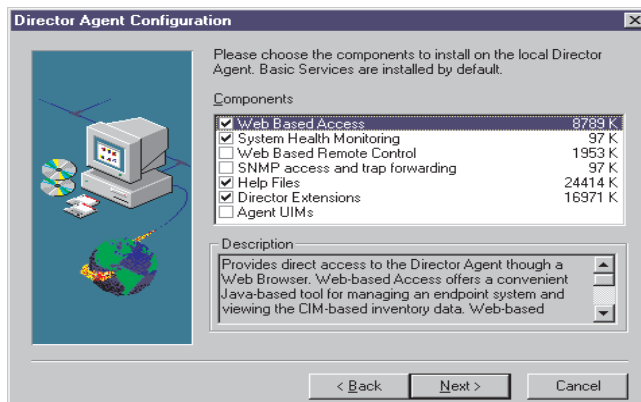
Director Agent Configuration

Please choose the components to install on the local Director Agent. Basic Services are installed by default.

Components

| | | |
|---|---|---|
| ☑ | Web Based Access | 8789 K |
| ☑ | System Health Monitoring | 97 K |
| ☐ | Web Based Remote Control | 1953 K |
| ☐ | SNMP access and trap forwarding | 97 K |
| ☑ | Help Files | 24414 K |
| ☑ | Director Extensions | 16971 K |
| ☐ | Agent UIMs | |

Description

Provides direct access to the Director Agent though a Web Browser. Web-based Access offers a convenient Java-based tool for managing an endpoint system and viewing the CIM-based inventory data. Web-based

< Back Next > Cancel